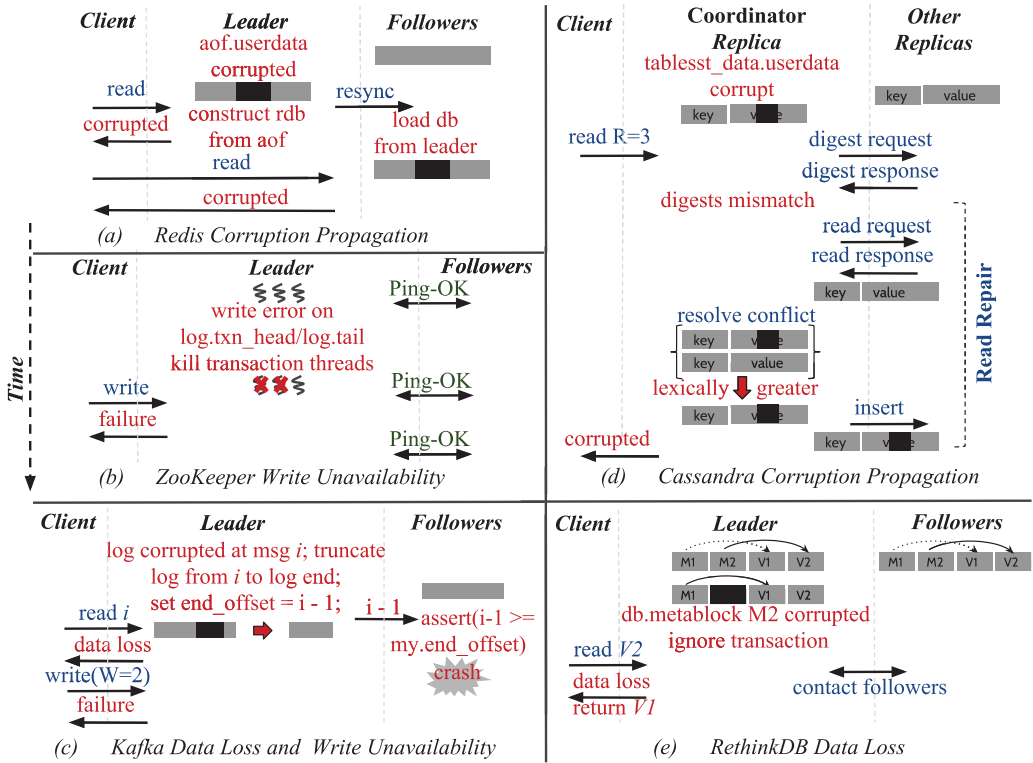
Client
Leader
Followers
aof.userdata
corrupted
read
corrupted
construct rdb
from aof
resync
load db
from leader
read
corrupted
(a) Redis Corruption Propagation

Client
Coordinator
Replica
Other
Replicas
tablesst_data.userdata
corrupt
key
value
key
value
read R=3
digest request
digest response
digests mismatch
read request
read response
key
value
resolve conflict
key
value
key
value
lexically greater
key
value
insert
key
value
corrupted
Read Repair
(d) Cassandra Corruption Propagation

Time

Client
Leader
Followers
Ping-OK
write error on
log.txn_head/log.tail
kill transaction threads
write
failure
Ping-OK
Ping-OK
(b) ZooKeeper Write Unavailability

Client
Leader
Followers
log corrupted at msg $i$; truncate
log from $i$ to log end;
set end_offset = i - 1;
read $i$
data loss
write(W=2)
failure
i - 1
assert(i-1 >=
my.end_offset)
crash
(c) Kafka Data Loss and Write Unavailability

Client
Leader
Followers
M1
M2
V1
V2
M1
M2
V1
V2
M1
V1
V2
db.metablock M2 corrupted
ignore transaction
read $V2$
data loss
return $V1$
contact followers
(e) RethinkDB Data Loss